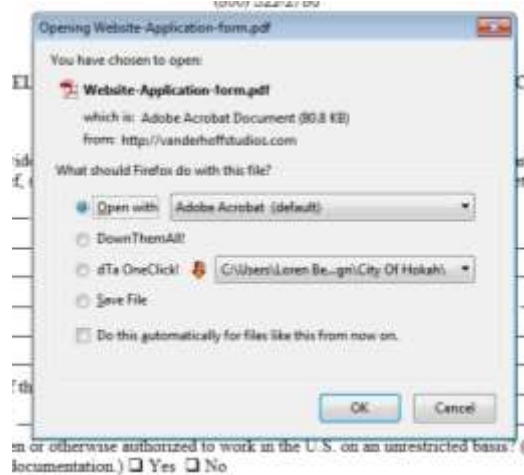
(800) 522-2780

Opening Website-Application-form.pdf

You have chosen to open:

Website-Application-form.pdf

which is: Adobe Acrobat Document (80.8 KB)

from: http://vanderhoffstudios.com

What should Firefox do with this file?

Open with Adobe Acrobat (default)

DownThemAll!

dTa OneClick! C:\Users\Loren Be...gn\City Of Hokah\

Save File

Do this automatically for files like this from now on.

OK Cancel

EL

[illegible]

en or otherwise authorized to work in the U.S. on an unrestricted basis? (documentation.) ☐ Yes ☐ No